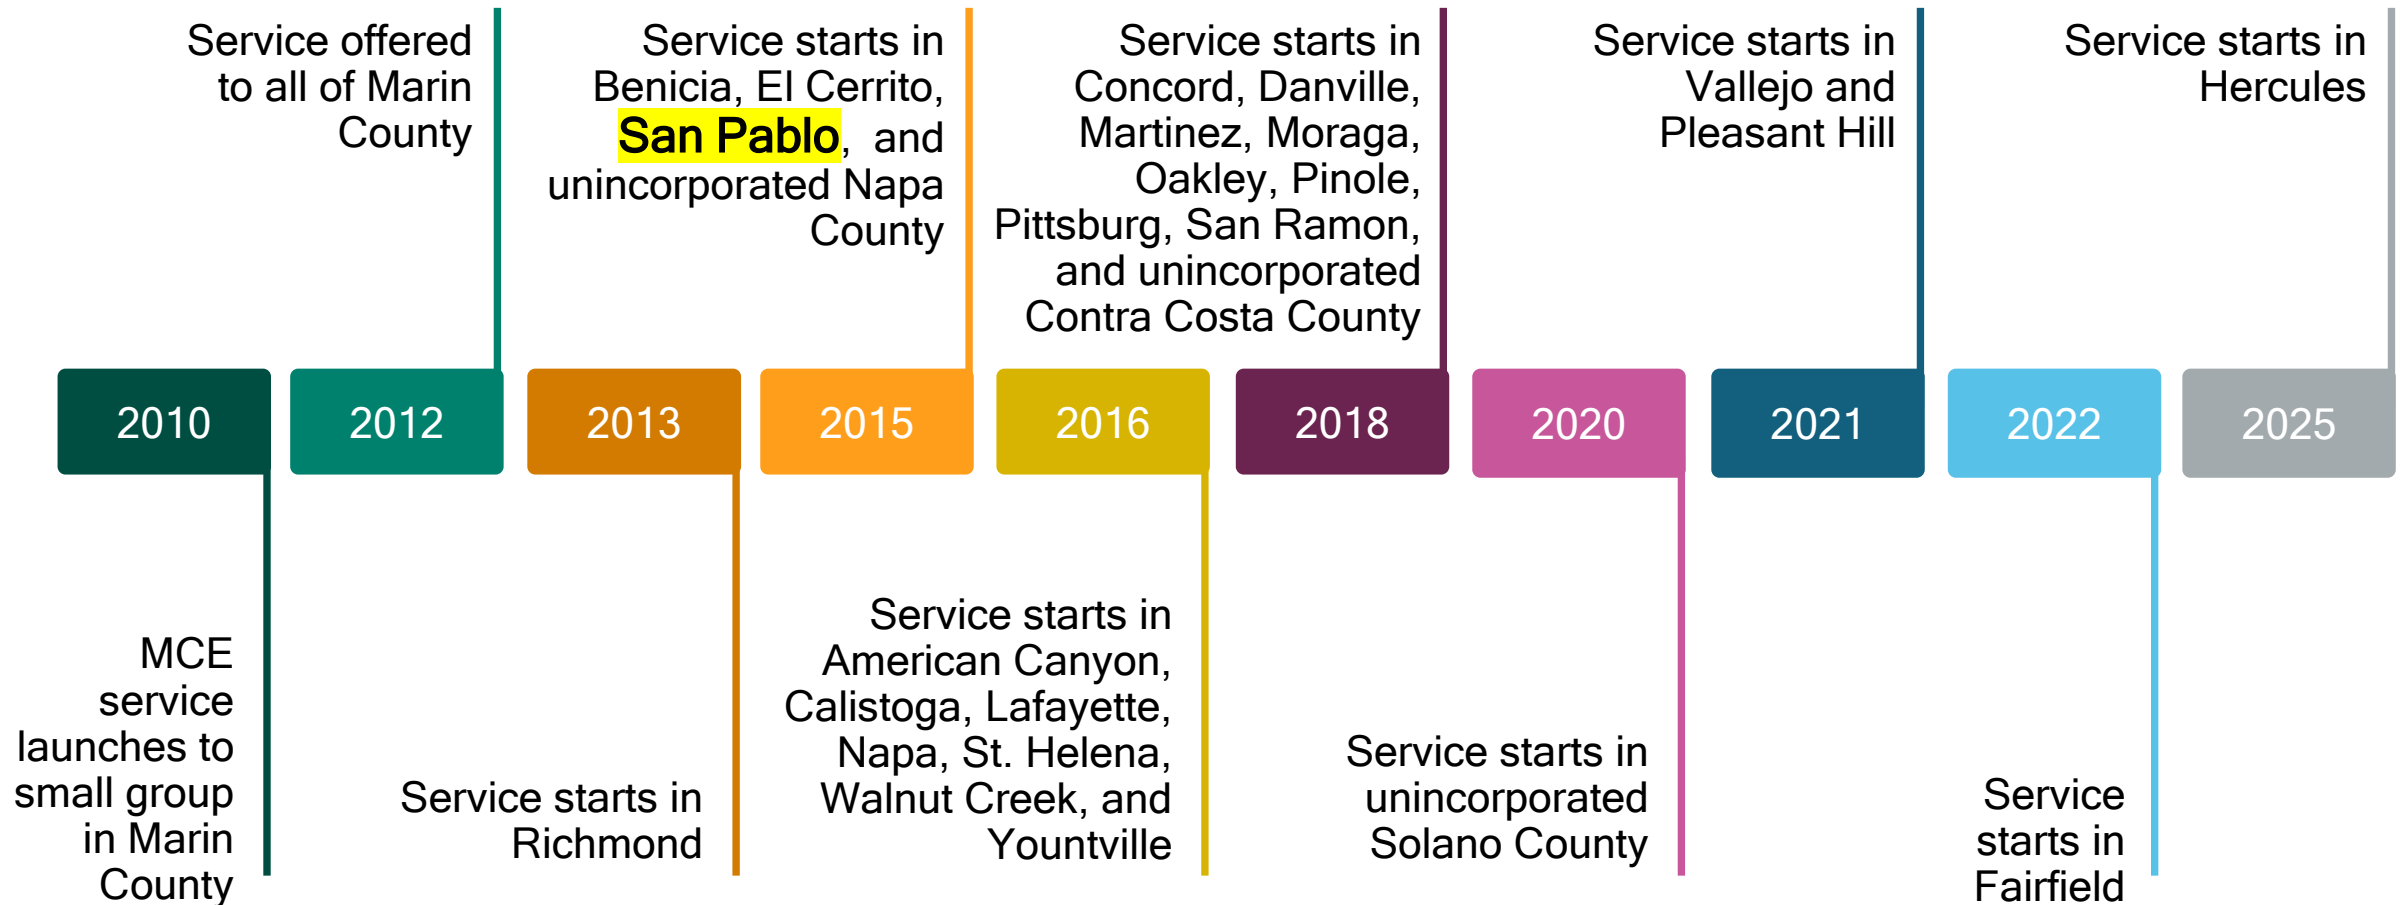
Service offered to all of Marin County

Service starts in Benicia, El Cerrito, San Pablo, and unincorporated Napa County

Service starts in Concord, Danville, Martinez, Moraga, Oakley, Pinole, Pittsburg, San Ramon, and unincorporated Contra Costa County

Service starts in Vallejo and Pleasant Hill

Service starts in Hercules

2010

2012

2013

2015

2016

2018

2020

2021

2022

2025

MCE service launches to small group in Marin County

Service starts in Richmond

Service starts in American Canyon, Calistoga, Lafayette, Napa, St. Helena, Walnut Creek, and Yountville

Service starts in unincorporated Solano County

Service starts in Fairfield